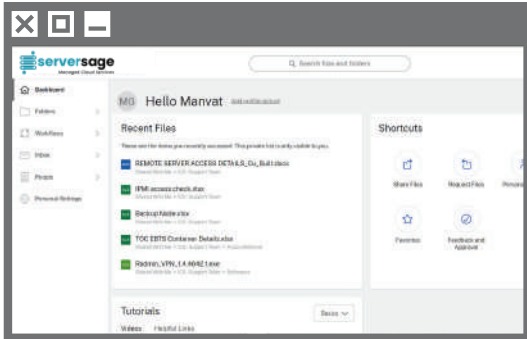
serversage
Managed Cloud Services

Search files and folders

Dashboard
Folders
Workflows
Inbox
Private
Personal Settings

MG Hello Manvat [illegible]

Recent Files
These are the items you recently accessed. This private list is only visible to you.

REMOTE SERVER ACCESS DETAILS_Du_Build.docx
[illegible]
IPMI access check.xlsx
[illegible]
Backup Mobile.xlsx
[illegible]
TOC EBTS Container Details.xlsx
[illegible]
Radmin_VPN_1.4.4642.1.exe
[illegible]

Shortcuts
Share Files
Request Files
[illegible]
Favorites
Feedback and Approval

Tutorials
Basics
Videos Helpful Links